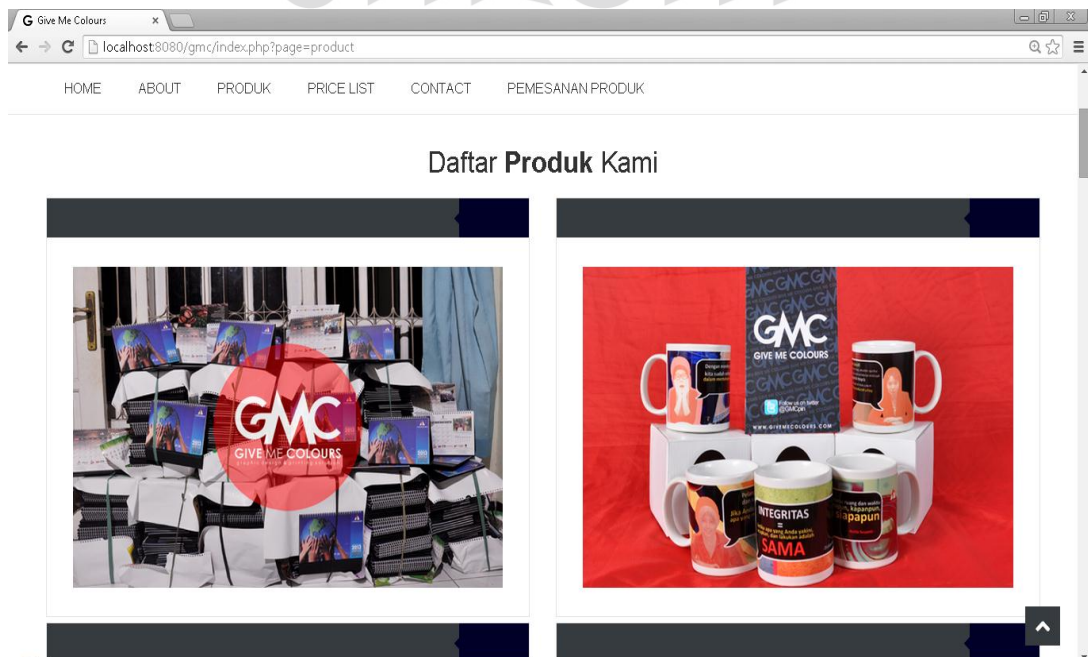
Give Me Colours ×

localhost:8080/gmc/index.php?page=product

HOME ABOUT PRODUK PRICE LIST CONTACT PEMESANAN PRODUK

Daftar **Produk** Kami

GMC
GIVE ME COLOURS

GMC
GIVE ME COLOURS

Follow us on twitter @GMCpin

WWW.GIVEMECOLOURS.COM

INTEGRITAS
=
SAMA

kapanpun